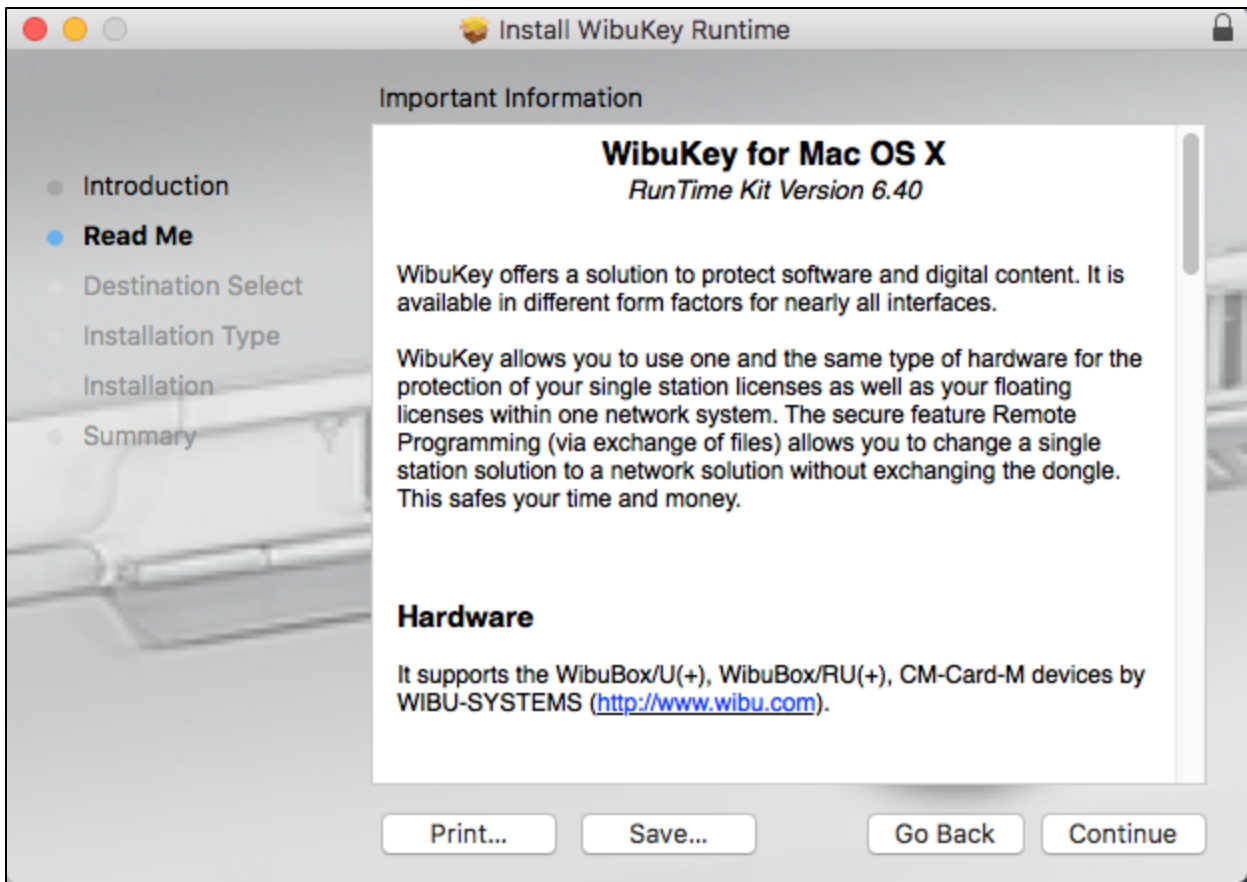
Install WibuKey Runtime

Important Information

Introduction
Read Me
Destination Select
Installation Type
Installation
Summary

**WibuKey for Mac OS X**
*RunTime Kit Version 6.40*

WibuKey offers a solution to protect software and digital content. It is available in different form factors for nearly all interfaces.

WibuKey allows you to use one and the same type of hardware for the protection of your single station licenses as well as your floating licenses within one network system. The secure feature Remote Programming (via exchange of files) allows you to change a single station solution to a network solution without exchanging the dongle. This safes your time and money.

**Hardware**

It supports the WibuBox/U(+), WibuBox/RU(+), CM-Card-M devices by WIBU-SYSTEMS (http://www.wibu.com).

Print... Save... Go Back Continue